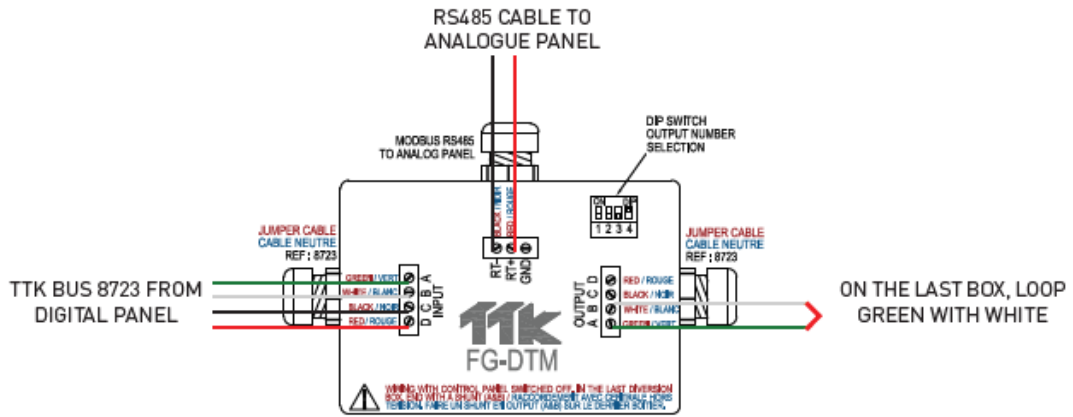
RS485 CABLE TO ANALOGUE PANEL

MODBUS RS485 TO ANALOG PANEL

DIP SWITCH OUTPUT NUMBER SELECTION

ON DIP
1 2 3 4

BLACK / NOIR
RED / ROUGE

RT-
RT+
GND

JUMPER CABLE
CABLE NEUTRE
REF : 8723

GREEN / VERT
WHITE / BLANC
BLACK / NOIR
RED / ROUGE

A B C D
INPUT

TTK BUS 8723 FROM DIGITAL PANEL

JUMPER CABLE
CABLE NEUTRE
REF : 8723

OUTPUT
A B C D

RED / ROUGE
BLACK / NOIR
WHITE / BLANC
GREEN / VERT

ON THE LAST BOX, LOOP GREEN WITH WHITE

TTK
FG-DTM

WIRING WITH CONTROL PANEL SWITCHED OFF. IN THE LAST DIVERSION BOX, END WITH A SHUNT (A&B) / RACCORDEMENT AVEC CENTRALE HORS TENSION. FAIRE UN SHUNT EN OUTPUT (A&B) SUR LE DERNIER BOITIER.